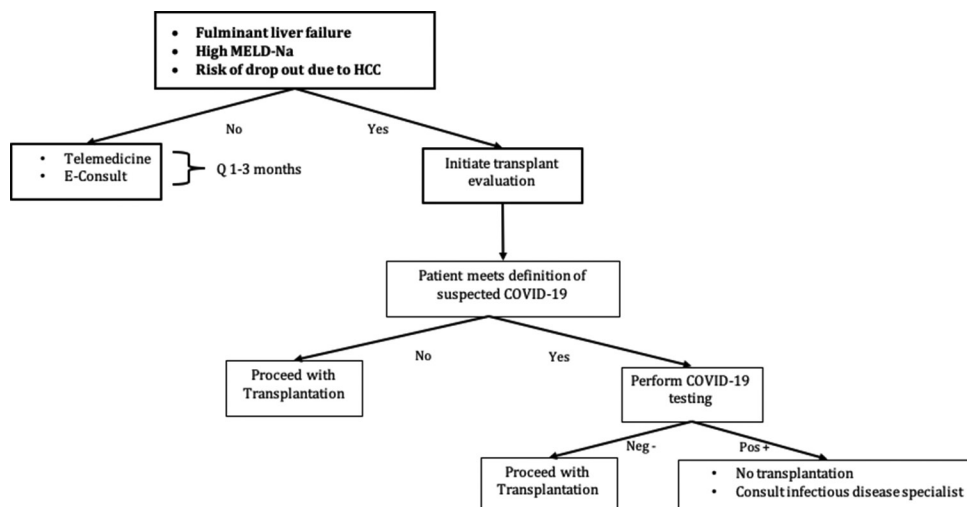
- Fulminant liver failure
- High MELD-Na
- Risk of drop out due to HCC

No

Yes

- Telemedicine
- E-Consult

Q 1-3 months

Initiate transplant evaluation

Patient meets definition of suspected COVID-19

No

Yes

Proceed with Transplantation

Perform COVID-19 testing

Neg -

Pos +

Proceed with Transplantation

- No transplantation
- Consult infectious disease specialist